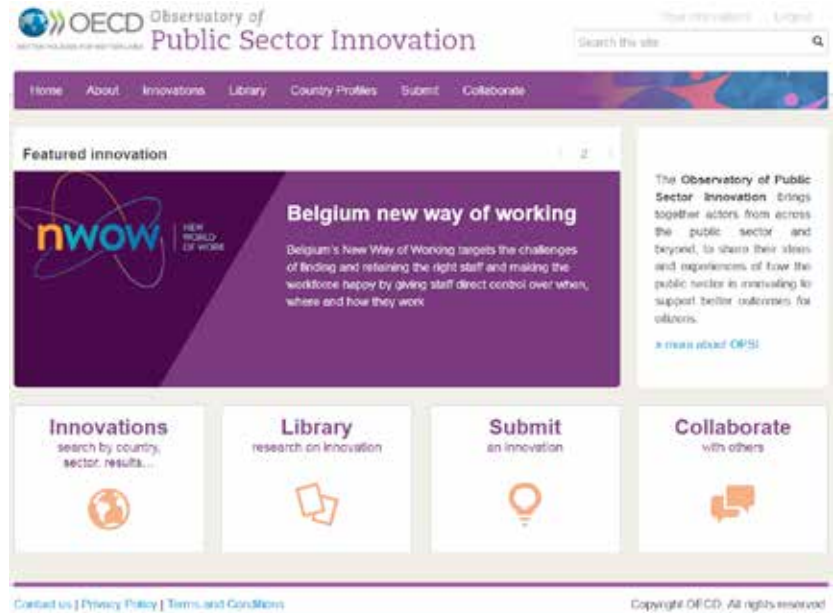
OECD BETTER POLICIES FOR BETTER LIVES

Observatory of
Public Sector Innovation

Your innovations | Logout

Search this site

Home About Innovations Library Country Profiles Submit Collaborate

Featured innovation

1 2 3

nwow NEW WORLD OF WORK

Belgium new way of working

Belgium's New Way of Working targets the challenges of finding and retaining the right staff and making the workforce happy by giving staff direct control over when, where and how they work

The Observatory of Public Sector Innovation brings together actors from across the public sector and beyond, to share their ideas and experiences of how the public sector is innovating to support better outcomes for citizens.

» more about OPSI

Innovations
search by country, sector, results...

Library
research on innovation

Submit
an innovation

Collaborate
with others

Contact us | Privacy Policy | Terms and Conditions

Copyright OECD. All rights reserved